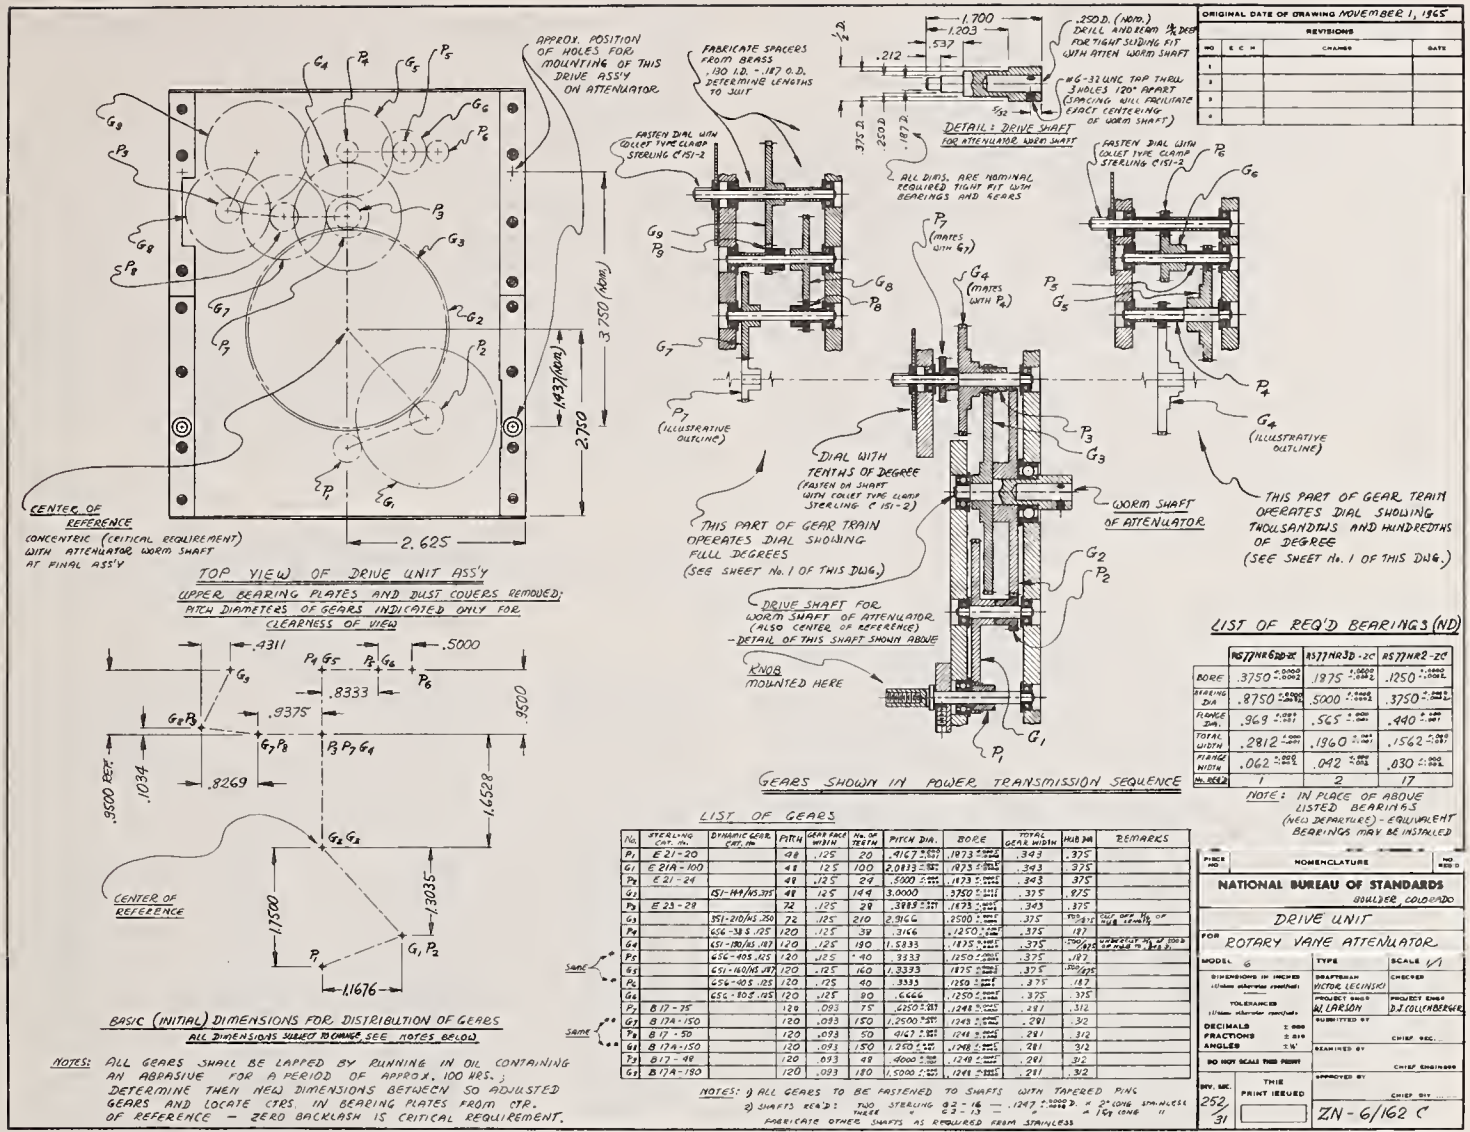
ORIGINAL DATE OF DRAWING NOVEMBER 1, 1965

REVISIONS

| NO | E C N | CHANGE | DATE |
|---|---|---|---|
| 1 | | | |
| 2 | | | |
| 3 | | | |
| 4 | | | |

APPROX. POSITION OF HOLES FOR MOUNTING OF THIS DRIVE ASS'Y ON ATTENUATOR

$G_4$ $P_4$ $G_5$ $P_5$ $G_6$ $P_6$ $G_9$ $P_9$ $P_3$ $G_8$ $G_3$ $P_8$ $G_7$ $G_2$ $P_7$ $P_2$ $P_1$ $G_1$

3.750 (NOM.)

1.437 (NOM.)

2.750

2.625

CENTER OF REFERENCE CONCENTRIC (CRITICAL REQUIREMENT) WITH ATTENUATOR WORM SHAFT AT FINAL ASS'Y

TOP VIEW OF DRIVE UNIT ASS'Y
UPPER BEARING PLATES AND DUST COVERS REMOVED; PITCH DIAMETERS OF GEARS INDICATED ONLY FOR CLEARNESS OF VIEW

FABRICATE SPACERS FROM BRASS .130 I.D. - .187 O.D. DETERMINE LENGTHS TO SUIT

FASTEN DIAL WITH COLLET TYPE CLAMP STERLING C151-2

$G_9$ $P_9$ $G_8$ $P_8$ $G_7$

$P_7$ (ILLUSTRATIVE OUTLINE)

1.700 1.203 .537 .212 $\frac{1}{2}$ D. .375 D. .250 D. .187 D. $\frac{5}{32}$

.250 D. (NOM.) DRILL AND REAM $\frac{1}{2}$ DEEP FOR TIGHT SLIDING FIT WITH ATTEN WORM SHAFT

#6-32 UNC TAP THRU 3 HOLES 120° APART (SPACING WILL FACILITATE EXACT CENTERING OF WORM SHAFT)

DETAIL: DRIVE SHAFT FOR ATTENUATOR WORM SHAFT

ALL DIAS. ARE NOMINAL REQUIRED TIGHT FIT WITH BEARINGS AND GEARS

$P_7$ (MATES WITH $G_7$)

$G_4$ (MATES WITH $P_4$)

FASTEN DIAL WITH COLLET TYPE CLAMP STERLING C151-2

$P_6$ $G_6$ $P_5$ $G_5$ $P_4$

$G_4$ (ILLUSTRATIVE OUTLINE)

$P_3$ $G_3$

DIAL WITH TENTHS OF DEGREE (FASTEN ON SHAFT WITH COLLET TYPE CLAMP STERLING C 151-2)

WORM SHAFT OF ATTENUATOR

THIS PART OF GEAR TRAIN OPERATES DIAL SHOWING FULL DEGREES (SEE SHEET No. 1 OF THIS DWG.)

THIS PART OF GEAR TRAIN OPERATES DIAL SHOWING THOUSANDTHS AND HUNDREDTHS OF DEGREE (SEE SHEET No. 1 OF THIS DWG.)

$G_2$ $P_2$

DRIVE SHAFT FOR WORM SHAFT OF ATTENUATOR (ALSO CENTER OF REFERENCE) - DETAIL OF THIS SHAFT SHOWN ABOVE

KNOB MOUNTED HERE

$P_1$ $G_1$

GEARS SHOWN IN POWER TRANSMISSION SEQUENCE

LIST OF REQ'D BEARINGS (ND)

| | RS77NR6BD-ZC | RS77NR3D-2C | RS77NR2-2C |
|---|---|---|---|
| BORE | .3750 $^{+.0000}_{-.0002}$ | .1875 $^{+.0000}_{-.0002}$ | .1250 $^{+.0000}_{-.0002}$ |
| BEARING DIA | .8750 $^{+.0000}_{-.0002}$ | .5000 $^{+.0000}_{-.0002}$ | .3750 $^{+.0000}_{-.0002}$ |
| FLANGE DIA. | .969 $^{+.001}_{-.001}$ | .565 $^{+.001}_{-.001}$ | .440 $^{+.001}_{-.001}$ |
| TOTAL WIDTH | .2812 $^{+.000}_{-.001}$ | .1960 $^{+.000}_{-.001}$ | .1562 $^{+.000}_{-.001}$ |
| FLANGE WIDTH | .062 $^{+.000}_{-.002}$ | .042 $^{+.000}_{-.002}$ | .030 $^{+.000}_{-.002}$ |
| No. REQ'D | 1 | 2 | 17 |

NOTE: IN PLACE OF ABOVE LISTED BEARINGS (NEW DEPARTURE) - EQUIVALENT BEARINGS MAY BE INSTALLED

.4311 .5000 $G_9$ $P_4$ $G_5$ $P_5$ $G_6$ $P_6$ .8333 $G_8P_9$ .9375 $G_7P_8$ $P_3P_7G_4$ .9500 .1034 .8269 .9500 REF. 1.6528 $G_2G_3$ .3035 .1500 $P_1$ $G_1P_2$ 1.1676

CENTER OF REFERENCE

BASIC (INITIAL) DIMENSIONS FOR DISTRIBUTION OF GEARS
ALL DIMENSIONS SUBJECT TO CHANGE, SEE NOTES BELOW

NOTES: ALL GEARS SHALL BE LAPPED BY RUNNING IN OIL CONTAINING AN ABRASIVE FOR A PERIOD OF APPROX. 100 HRS.; DETERMINE THEN NEW DIMENSIONS BETWEEN SO ADJUSTED GEARS AND LOCATE CTRS. IN BEARING PLATES FROM CTR. OF REFERENCE - ZERO BACKLASH IS CRITICAL REQUIREMENT.

LIST OF GEARS

| No. | STERLING CAT. No. | DYNAMIC GEAR CAT. No. | PITCH | GEAR FACE WIDTH | No. OF TEETH | PITCH DIA. | BORE | TOTAL GEAR WIDTH | HUB DIA. | REMARKS |
|---|---|---|---|---|---|---|---|---|---|---|
| $P_1$ | E 21-20 | | 48 | .125 | 20 | .4167 | .1873 | .343 | .375 | |
| $G_1$ | E 21A-100 | | 48 | .125 | 100 | 2.0833 | .1873 | .343 | .375 | |
| $P_2$ | E 21-24 | | 48 | .125 | 24 | .5000 | .1873 | .343 | .375 | |
| $G_2$ | | 151-144/HS.375 | 48 | .125 | 144 | 3.0000 | .3750 | .375 | .875 | |
| $P_3$ | E 23-28 | | 72 | .125 | 28 | .3889 | .1873 | .343 | .375 | |
| $G_3$ | | 351-210/HS.250 | 72 | .125 | 210 | 2.9166 | .2500 | .375 | .500/.875 | CUT OFF $\frac{1}{16}$ OF HUB LENGTH |
| $P_4$ | | 656-38S.125 | 120 | .125 | 38 | .3166 | .1250 | .375 | .187 | |
| $G_4$ | | 651-190/HS.187 | 120 | .125 | 190 | 1.5833 | .1875 | .375 | .500/.875 | UNDERCUT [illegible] |
| $P_5$ | | 656-40S.125 | 120 | .125 | 40 | .3333 | .1250 | .375 | .187 | |
| $G_5$ | | 651-160/HS.187 | 120 | .125 | 160 | 1.3333 | .1875 | .375 | .500/.875 | |
| $P_6$ | | 656-40S.125 | 120 | .125 | 40 | .3333 | .1250 | .375 | .187 | |
| $G_6$ | | 656-80S.125 | 120 | .125 | 80 | .6666 | .1250 | .375 | .375 | |
| $P_7$ | B 17-75 | | 120 | .093 | 75 | .6250 | .1248 | .281 | .312 | |
| $G_7$ | B 17A-150 | | 120 | .093 | 150 | 1.2500 | .1248 | .281 | .312 | |
| $P_8$ | B 17-50 | | 120 | .093 | 50 | .4167 | .1248 | .281 | .312 | |
| $G_8$ | B 17A-150 | | 120 | .093 | 150 | 1.2500 | .1248 | .281 | .312 | |
| $P_9$ | B 17-48 | | 120 | .093 | 48 | .4000 | .1248 | .281 | .312 | |
| $G_9$ | B 17A-180 | | 120 | .093 | 180 | 1.5000 | .1248 | .281 | .312 | |

SAME SAME

NOTES: 1) ALL GEARS TO BE FASTENED TO SHAFTS WITH TAPERED PINS
2) SHAFTS REQ'D: TWO STERLING G2-16 - .1247 D. x 2" LONG STAINLESS THREE G2-13 - x $1\frac{5}{8}$ LONG
FABRICATE OTHER SHAFTS AS REQUIRED FROM STAINLESS

PIECE NO. | NOMENCLATURE | NO. REQ'D

NATIONAL BUREAU OF STANDARDS
BOULDER, COLORADO

DRIVE UNIT
FOR ROTARY VANE ATTENUATOR

MODEL 6 | TYPE | SCALE 1/1

DIMENSIONS IN INCHES (Unless otherwise specified) | DRAFTSMAN VICTOR LECINSKI | CHECKED

TOLERANCES (Unless otherwise specified) | PROJECT ENGR W. LARSON | PROJECT ENGR D.J. COLLENBERGER

DECIMALS ± .000 | SUBMITTED BY
FRACTIONS ± .010
ANGLES ± ½° | CHIEF SEC.

DO NOT SCALE THIS PRINT | EXAMINED BY | CHIEF ENGINEER

DIV. SEC. 252/31 | THIS PRINT ISSUED | APPROVED BY | CHIEF DIV.

ZN-6/162 C